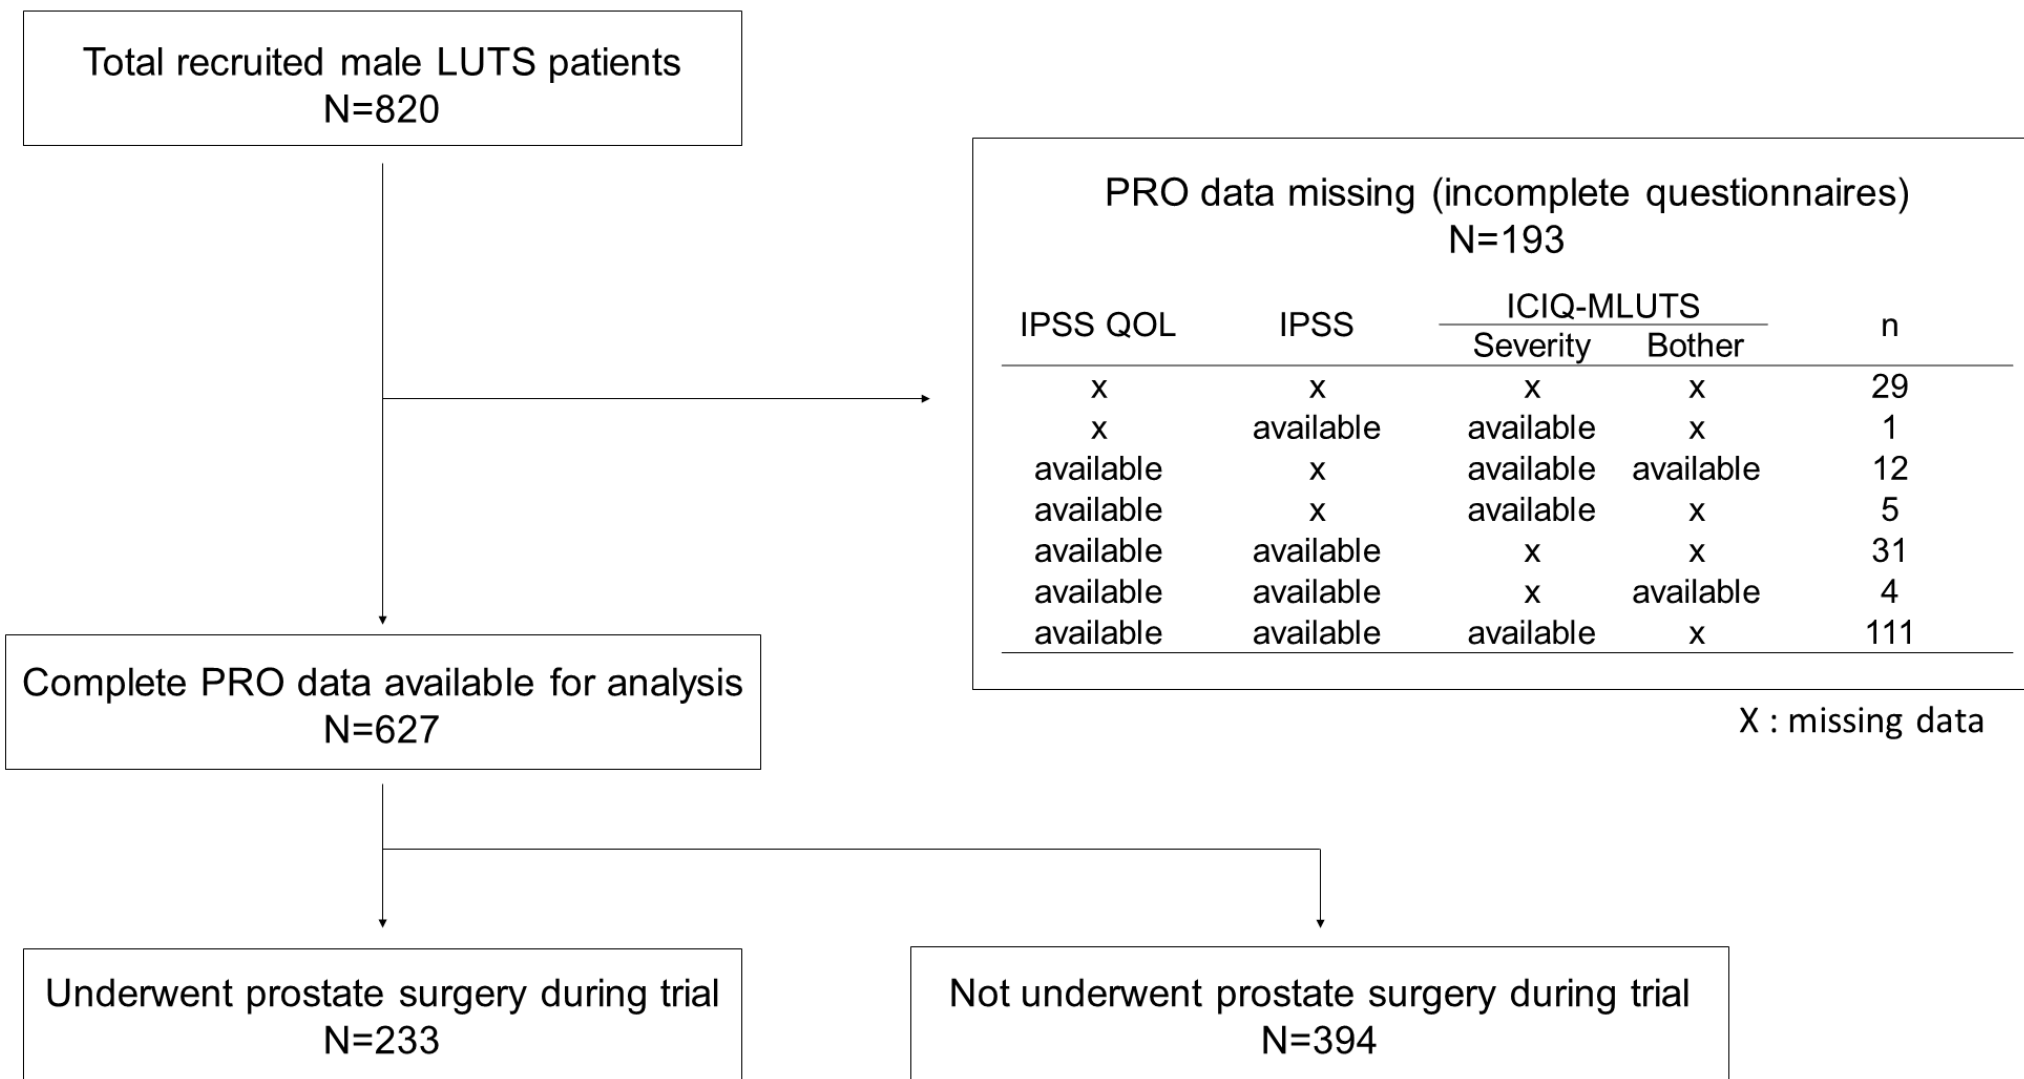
Total recruited male LUTS patients
N=820

PRO data missing (incomplete questionnaires)
N=193

| IPSS QOL | IPSS | ICIQ-MLUTS Severity | ICIQ-MLUTS Bother | n |
|---|---|---|---|---|
| x | x | x | x | 29 |
| x | available | available | x | 1 |
| available | x | available | available | 12 |
| available | x | available | x | 5 |
| available | available | x | x | 31 |
| available | available | x | available | 4 |
| available | available | available | x | 111 |

X : missing data

Complete PRO data available for analysis
N=627

Underwent prostate surgery during trial
N=233

Not underwent prostate surgery during trial
N=394